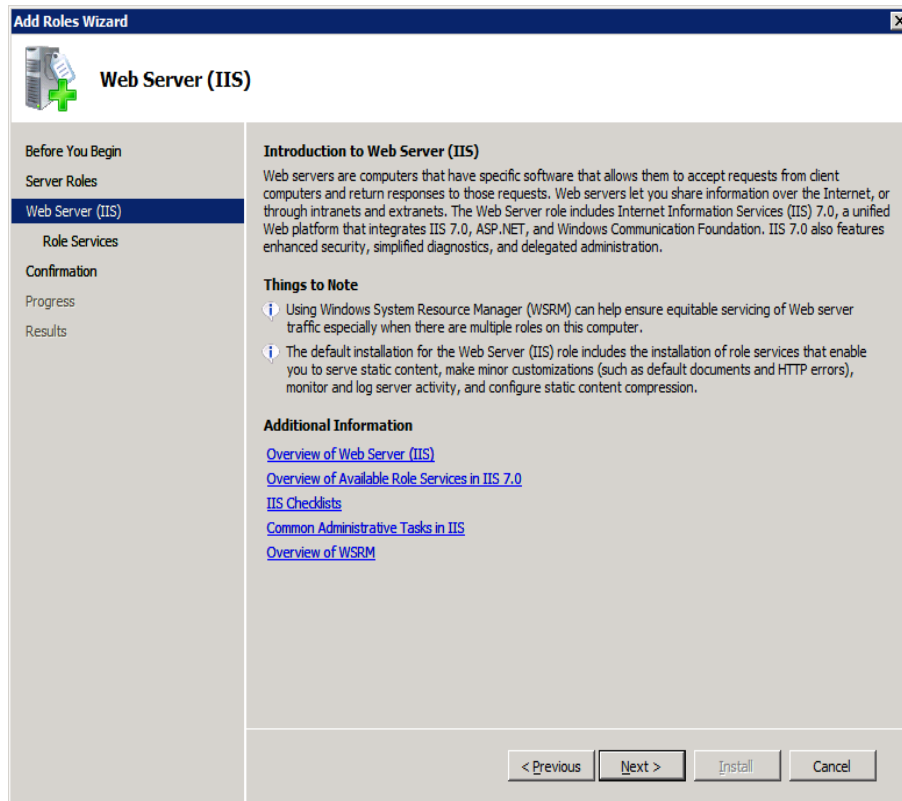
Add Roles Wizard

Web Server (IIS)

Before You Begin
Server Roles
Web Server (IIS)
Role Services
Confirmation
Progress
Results

Introduction to Web Server (IIS)

Web servers are computers that have specific software that allows them to accept requests from client computers and return responses to those requests. Web servers let you share information over the Internet, or through intranets and extranets. The Web Server role includes Internet Information Services (IIS) 7.0, a unified Web platform that integrates IIS 7.0, ASP.NET, and Windows Communication Foundation. IIS 7.0 also features enhanced security, simplified diagnostics, and delegated administration.

Things to Note

Using Windows System Resource Manager (WSRM) can help ensure equitable servicing of Web server traffic especially when there are multiple roles on this computer.

The default installation for the Web Server (IIS) role includes the installation of role services that enable you to serve static content, make minor customizations (such as default documents and HTTP errors), monitor and log server activity, and configure static content compression.

Additional Information

Overview of Web Server (IIS)
Overview of Available Role Services in IIS 7.0
IIS Checklists
Common Administrative Tasks in IIS
Overview of WSRM

< Previous
Next >
Install
Cancel